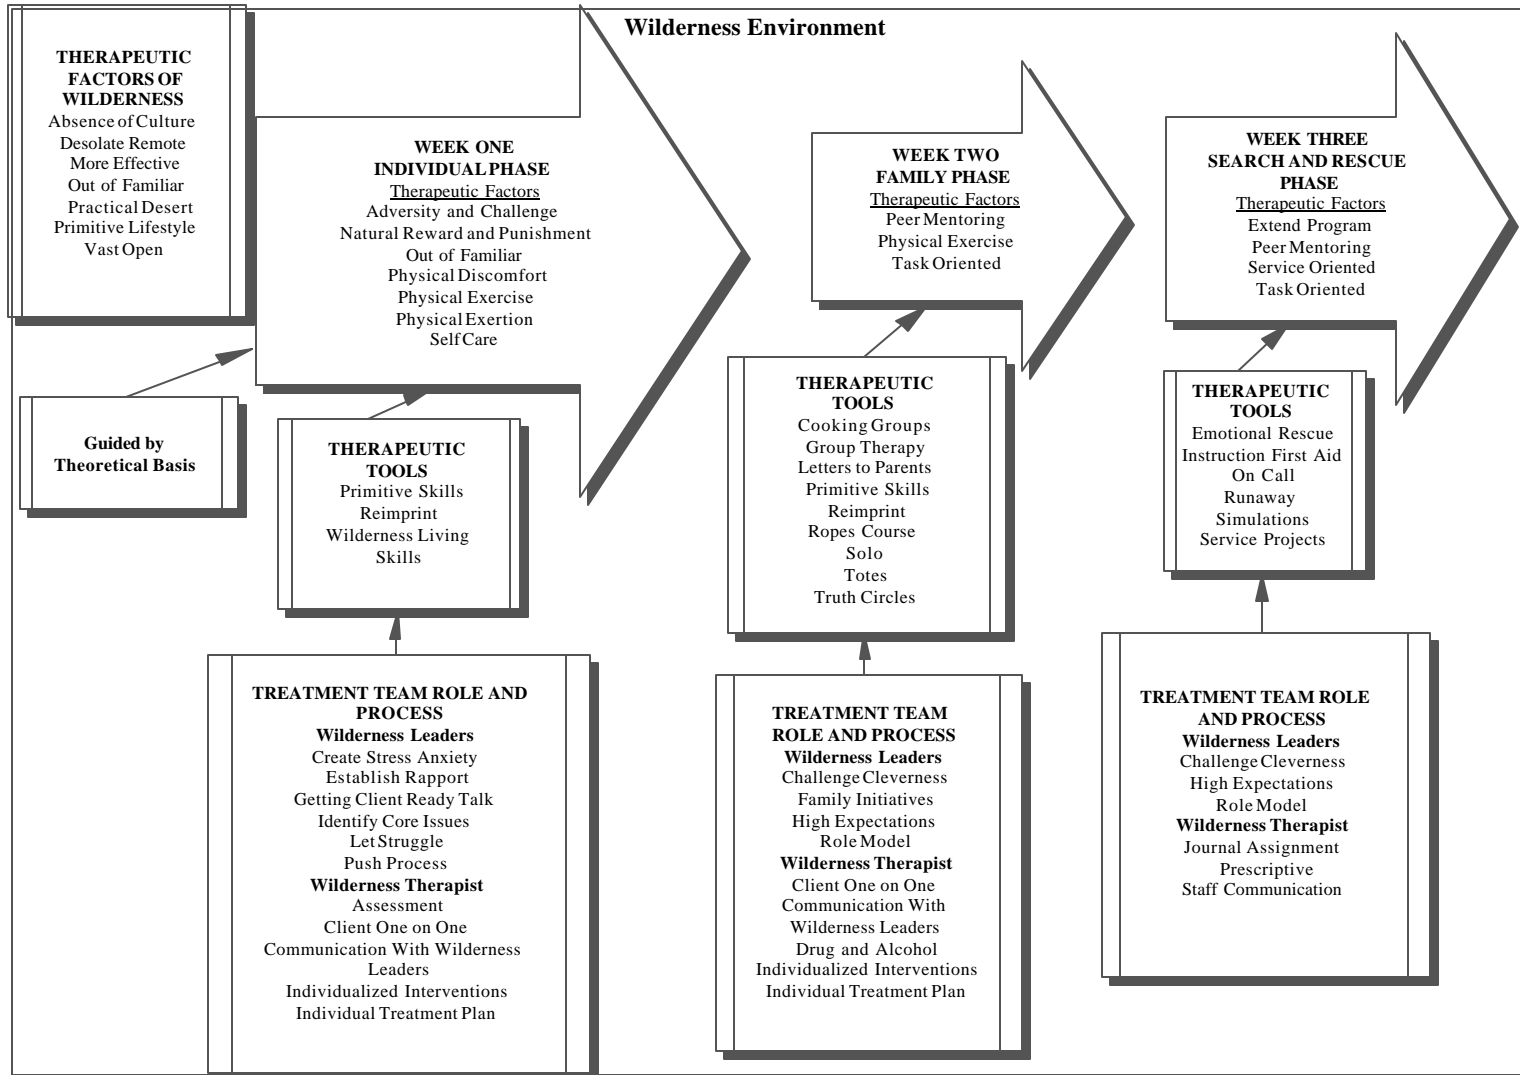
Wilderness Environment

THERAPEUTIC FACTORS OF WILDERNESS
Absence of Culture
Desolate Remote
More Effective
Out of Familiar
Practical Desert
Primitive Lifestyle
Vast Open

WEEK ONE
INDIVIDUAL PHASE
Therapeutic Factors
Adversity and Challenge
Natural Reward and Punishment
Out of Familiar
Physical Discomfort
Physical Exercise
Physical Exertion
Self Care

Guided by Theoretical Basis

THERAPEUTIC TOOLS
Primitive Skills
Reimprint
Wilderness Living Skills

TREATMENT TEAM ROLE AND PROCESS
Wilderness Leaders
Create Stress Anxiety
Establish Rapport
Getting Client Ready Talk
Identify Core Issues
Let Struggle
Push Process
Wilderness Therapist
Assessment
Client One on One
Communication With Wilderness Leaders
Individualized Interventions
Individual Treatment Plan

WEEK TWO
FAMILY PHASE
Therapeutic Factors
Peer Mentoring
Physical Exercise
Task Oriented

THERAPEUTIC TOOLS
Cooking Groups
Group Therapy
Letters to Parents
Primitive Skills
Reimprint
Ropes Course
Solo
Totes
Truth Circles

TREATMENT TEAM ROLE AND PROCESS
Wilderness Leaders
Challenge Cleverness
Family Initiatives
High Expectations
Role Model
Wilderness Therapist
Client One on One
Communication With Wilderness Leaders
Drug and Alcohol
Individualized Interventions
Individual Treatment Plan

WEEK THREE
SEARCH AND RESCUE PHASE
Therapeutic Factors
Extend Program
Peer Mentoring
Service Oriented
Task Oriented

THERAPEUTIC TOOLS
Emotional Rescue
Instruction First Aid
On Call
Runaway
Simulations
Service Projects

TREATMENT TEAM ROLE AND PROCESS
Wilderness Leaders
Challenge Cleverness
High Expectations
Role Model
Wilderness Therapist
Journal Assignment
Prescriptive
Staff Communication